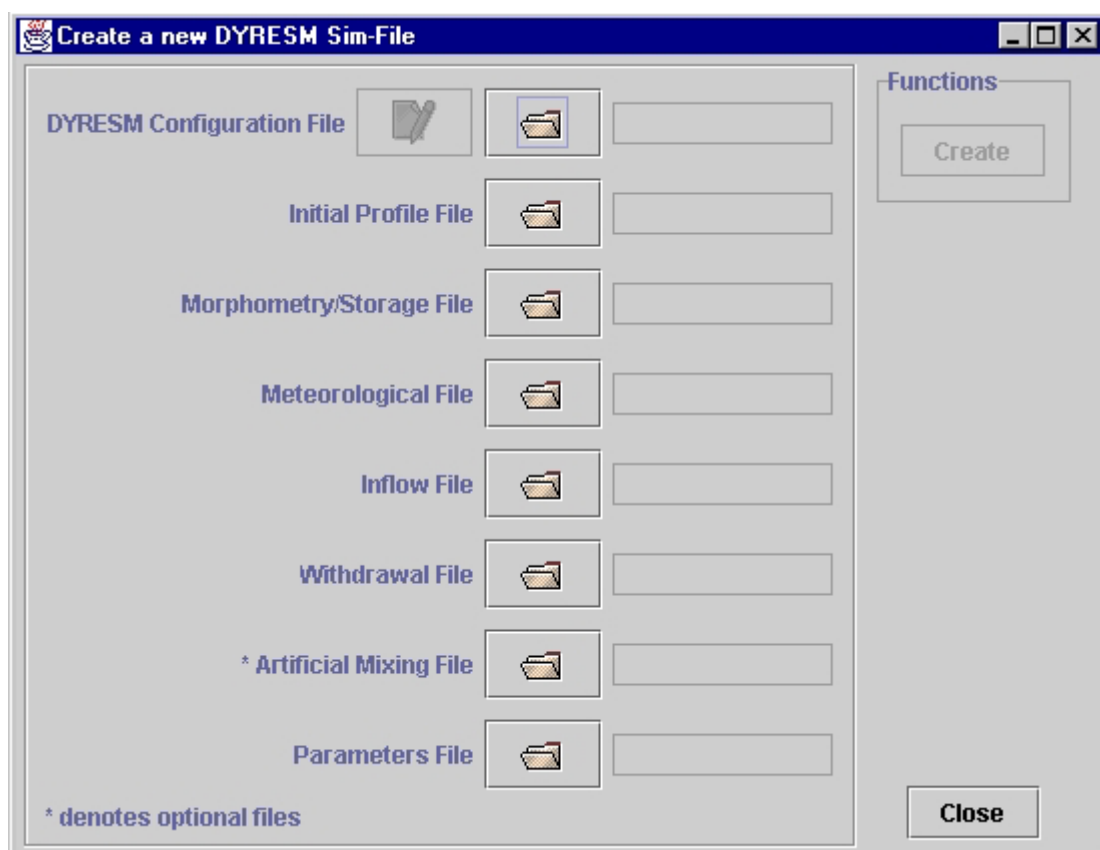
Create a new DYRESM Sim-File

DYRESM Configuration File

Initial Profile File

Morphometry/Storage File

Meteorological File

Inflow File

Withdrawal File

* Artificial Mixing File

Parameters File

* denotes optional files

Functions

Create

Close